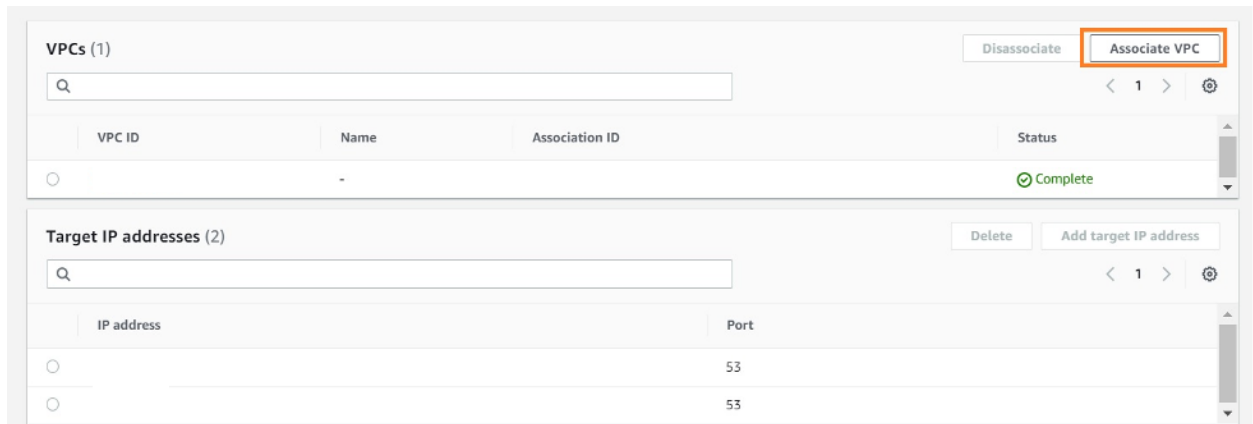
VPCs (1)

Disassociate Associate VPC

1

| VPC ID | Name | Association ID | Status |
|---|---|---|---|
| | - | | Complete |

Target IP addresses (2)

Delete Add target IP address

1

| IP address | Port |
|---|---|
| | 53 |
| | 53 |